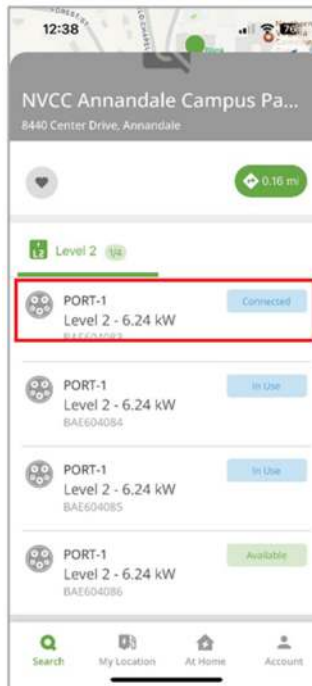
12:38

NVCC Annandale Campus Pa...
8440 Center Drive, Annandale

0.16 mi

L2 Level 2 1/4

PORT-1
Level 2 - 6.24 kW
BAE604083
Connected

PORT-1
Level 2 - 6.24 kW
BAE604084
In Use

PORT-1
Level 2 - 6.24 kW
BAE604085
In Use

PORT-1
Level 2 - 6.24 kW
BAE604086
Available

Search
My Location
At Home
Account